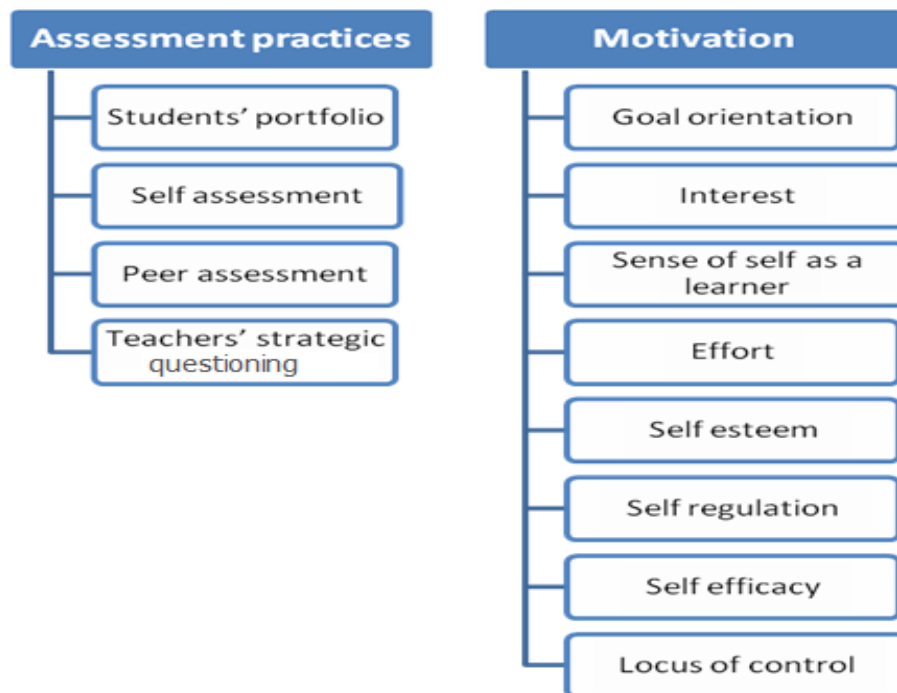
Assessment practices

Students' portfolio

Self assessment

Peer assessment

Teachers' strategic questioning

Motivation

Goal orientation

Interest

Sense of self as a learner

Effort

Self esteem

Self regulation

Self efficacy

Locus of control